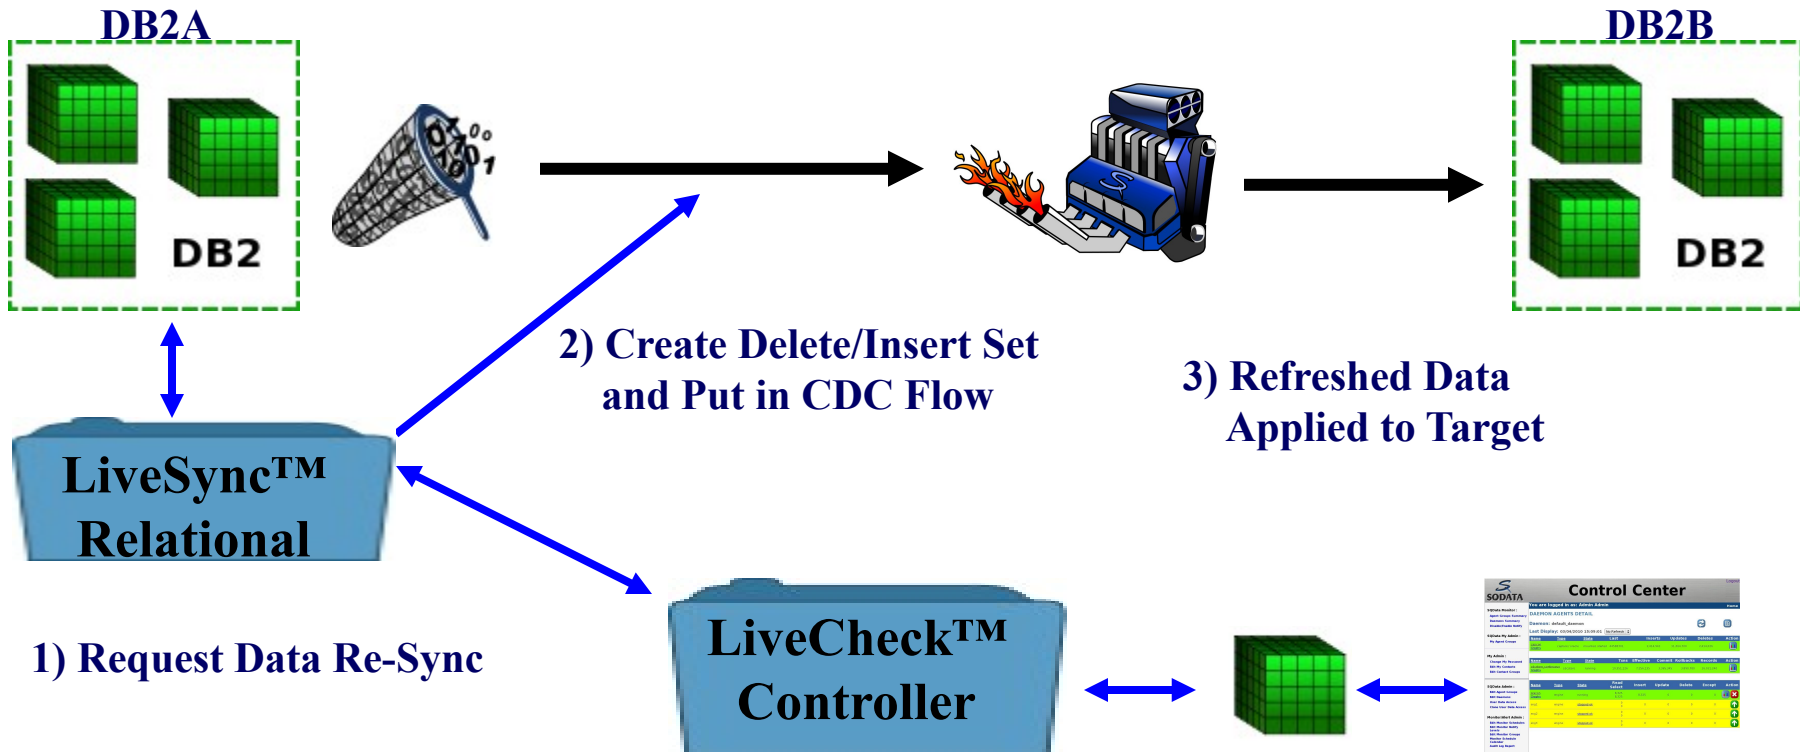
DB2A

DB2

DB2B

DB2

2) Create Delete/Insert Set and Put in CDC Flow

3) Refreshed Data Applied to Target

LiveSync™ Relational

1) Request Data Re-Sync

LiveCheck™ Controller

SODATA

Control Center